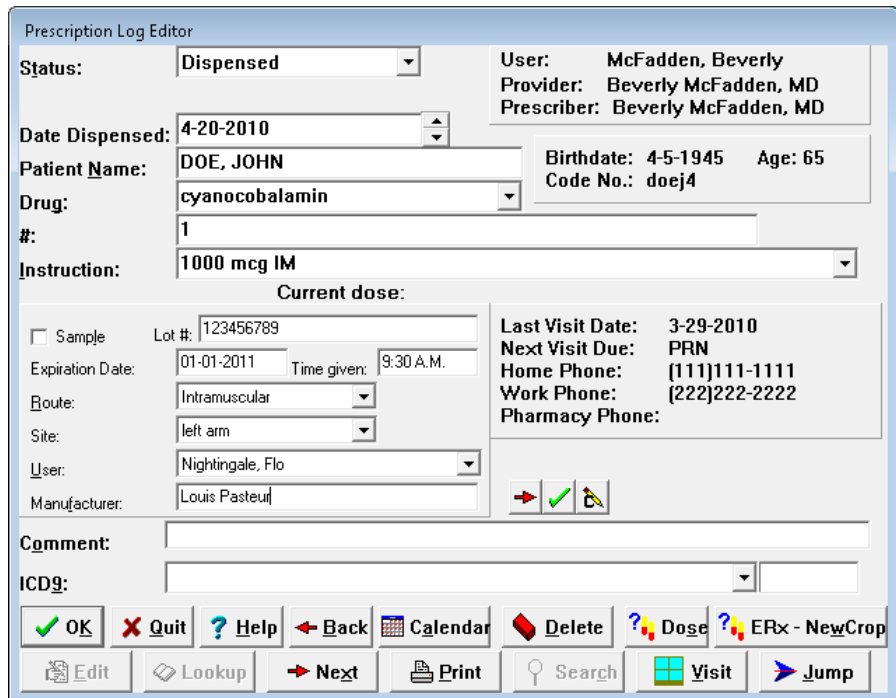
Prescription Log Editor

Status: Dispensed

User: McFadden, Beverly
Provider: Beverly McFadden, MD
Prescriber: Beverly McFadden, MD

Date Dispensed: 4-20-2010
Patient Name: DOE, JOHN
Drug: cyanocobalamin
#: 1
Instruction: 1000 mcg IM

Birthdate: 4-5-1945 Age: 65
Code No.: doej4

Current dose:
Sample Lot #: 123456789
Expiration Date: 01-01-2011 Time given: 9:30 A.M.
Route: Intramuscular
Site: left arm
User: Nightingale, Flo
Manufacturer: Louis Pasteur

Last Visit Date: 3-29-2010
Next Visit Due: PRN
Home Phone: (111)111-1111
Work Phone: (222)222-2222
Pharmacy Phone:

Comment:
ICD9:

OK Quit Help Back Calendar Delete Dose ERx - NewCrop
Edit Lookup Next Print Search Visit Jump